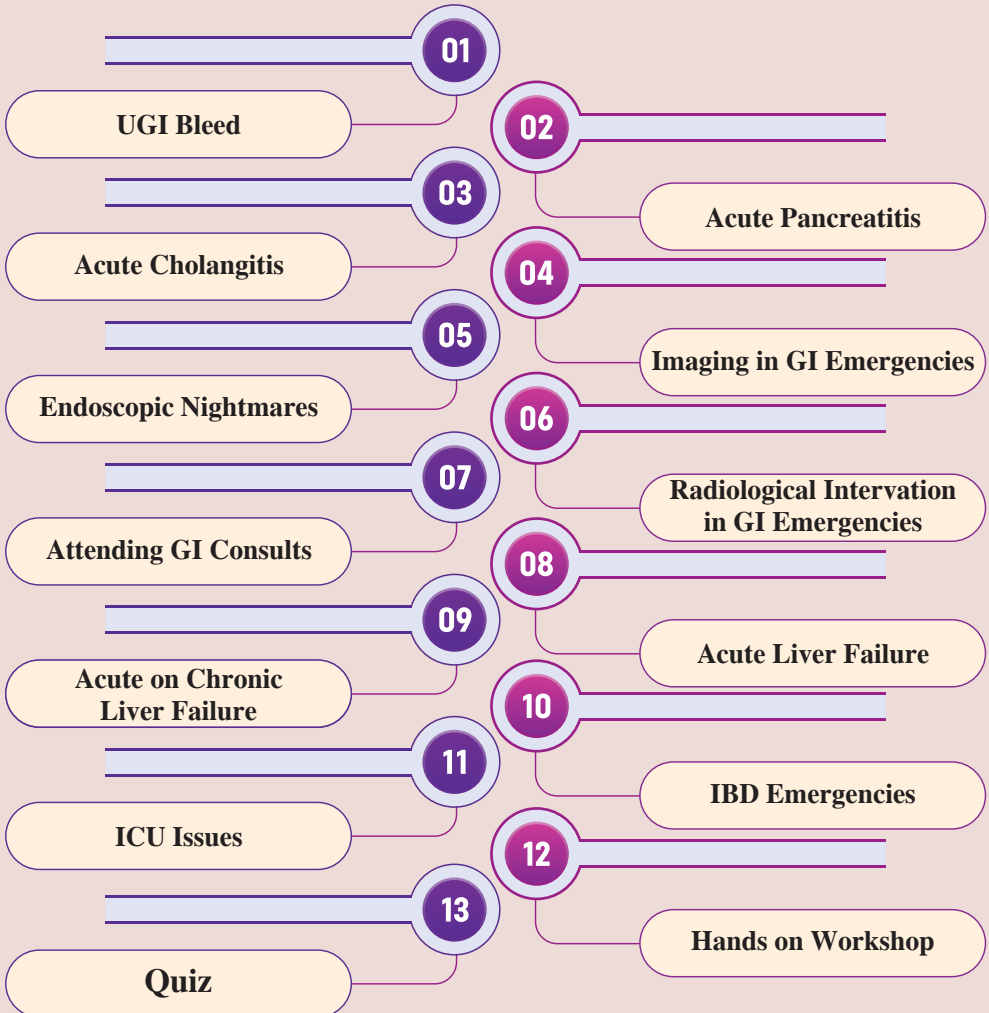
01
UGI Bleed
02
Acute Pancreatitis
03
Acute Cholangitis
04
Imaging in GI Emergencies
05
Endoscopic Nightmares
06
Radiological Intervation in GI Emergencies
07
Attending GI Consults
08
Acute Liver Failure
09
Acute on Chronic Liver Failure
10
IBD Emergencies
11
ICU Issues
12
Hands on Workshop
13
Quiz